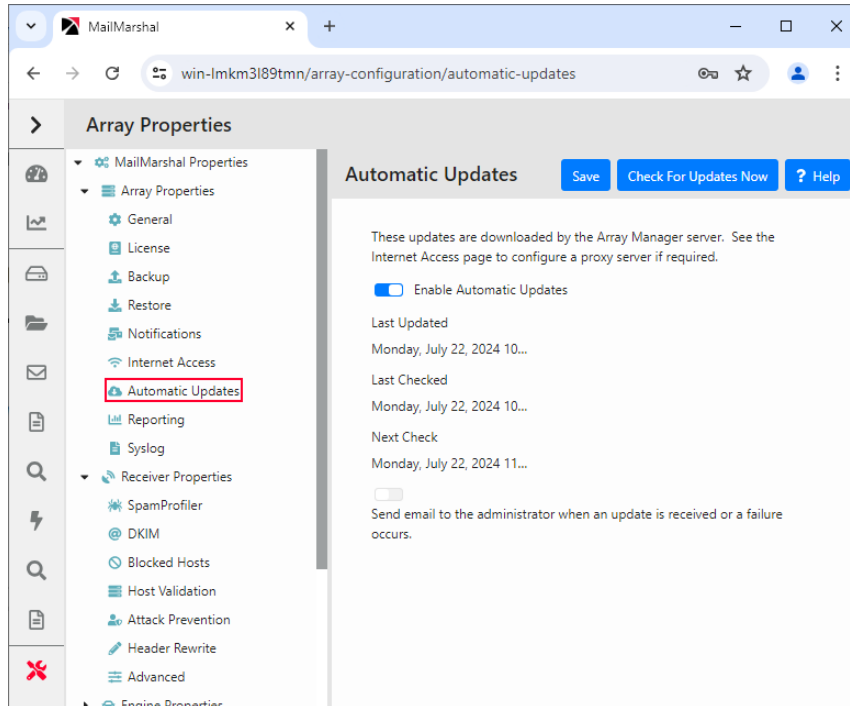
MailMarshal
win-lmkm3l89tmn/array-configuration/automatic-updates

Array Properties

MailMarshal Properties
Array Properties
General
License
Backup
Restore
Notifications
Internet Access
Automatic Updates
Reporting
Syslog
Receiver Properties
SpamProfiler
DKIM
Blocked Hosts
Host Validation
Attack Prevention
Header Rewrite
Advanced
Engine Properties

Automatic Updates
Save
Check For Updates Now
? Help

These updates are downloaded by the Array Manager server. See the Internet Access page to configure a proxy server if required.

Enable Automatic Updates

Last Updated
Monday, July 22, 2024 10...

Last Checked
Monday, July 22, 2024 10...

Next Check
Monday, July 22, 2024 11...

Send email to the administrator when an update is received or a failure occurs.